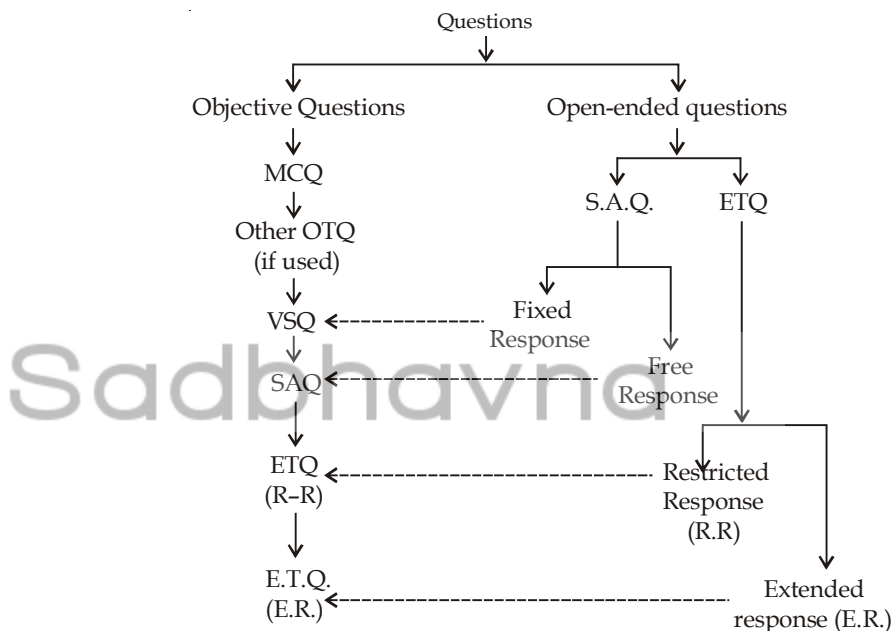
Questions

Objective Questions

Open-ended questions

MCQ

S.A.Q.

ETQ

Other OTQ (if used)

Fixed Response

VSQ

Free Response

SAQ

Sadbhavna

ETQ (R–R)

Restricted Response (R.R)

E.T.Q. (E.R.)

Extended response (E.R.)